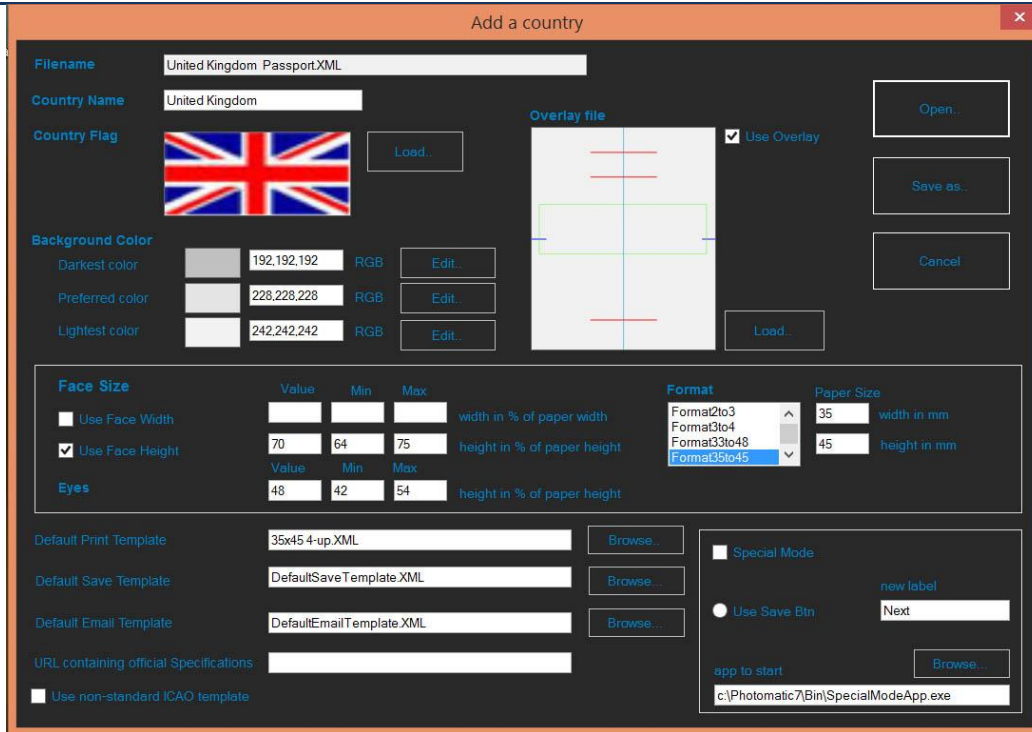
Add a country

Filename United Kingdom Passport.XML

Country Name United Kingdom

Country Flag

Load..

Overlay file

Use Overlay

Open..

Save as..

Cancel

Background Color

Darkest color 192,192,192 RGB Edit..

Preferred color 228,228,228 RGB Edit..

Lightest color 242,242,242 RGB Edit..

Load..

Face Size

Value Min Max

Use Face Width width in % of paper width

Use Face Height 70 64 75 height in % of paper height

Value Min Max

Eyes 48 42 54 height in % of paper height

Format

Format2to3
Format3to4
Format33to48
Format35to45

Paper Size

35 width in mm

45 height in mm

Default Print Template 35x45 4-up.XML Browse..

Default Save Template DefaultSaveTemplate.XML Browse..

Default Email Template DefaultEmailTemplate.XML Browse..

URL containing official Specifications

Use non-standard ICAO template

Special Mode

new label

Use Save Btn Next

app to start

Browse..

c:\Photomatic7\Bin\SpecialModeApp.exe